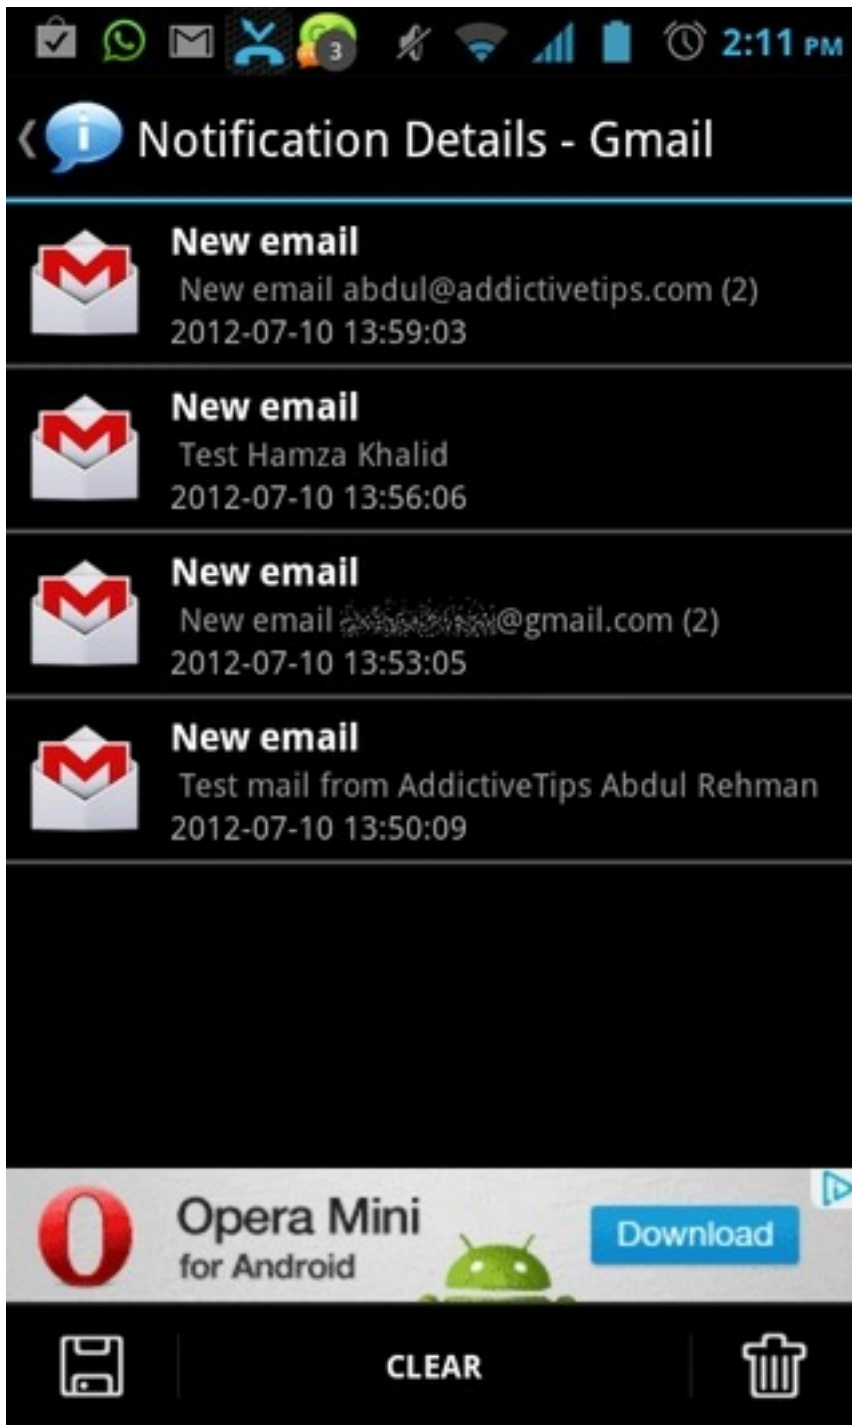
3 2:11 PM

Notification Details - Gmail

New email
New email abdul@addictivetips.com (2)
2012-07-10 13:59:03

New email
Test Hamza Khalid
2012-07-10 13:56:06

New email
New email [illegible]@gmail.com (2)
2012-07-10 13:53:05

New email
Test mail from AddictiveTips Abdul Rehman
2012-07-10 13:50:09

Opera Mini
for Android
Download

CLEAR